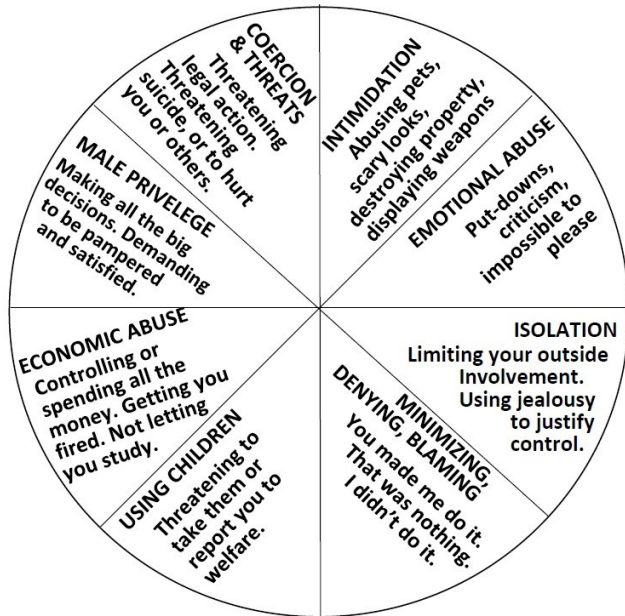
COERCION & THREATS
Threatening legal action. Threatening suicide, or to hurt you or others.

INTIMIDATION
Abusing pets, scary looks, destroying property, displaying weapons

EMOTIONAL ABUSE
Put-downs, criticism, impossible to please

ISOLATION
Limiting your outside Involvement. Using jealousy to justify control.

MINIMIZING, DENYING, BLAMING
You made me do it. That was nothing. I didn't do it.

USING CHILDREN
Threatening to take them or report you to welfare.

ECONOMIC ABUSE
Controlling or spending all the money. Getting you fired. Not letting you study.

MALE PRIVELEGE
Making all the big decisions. Demanding to be pampered and satisfied.